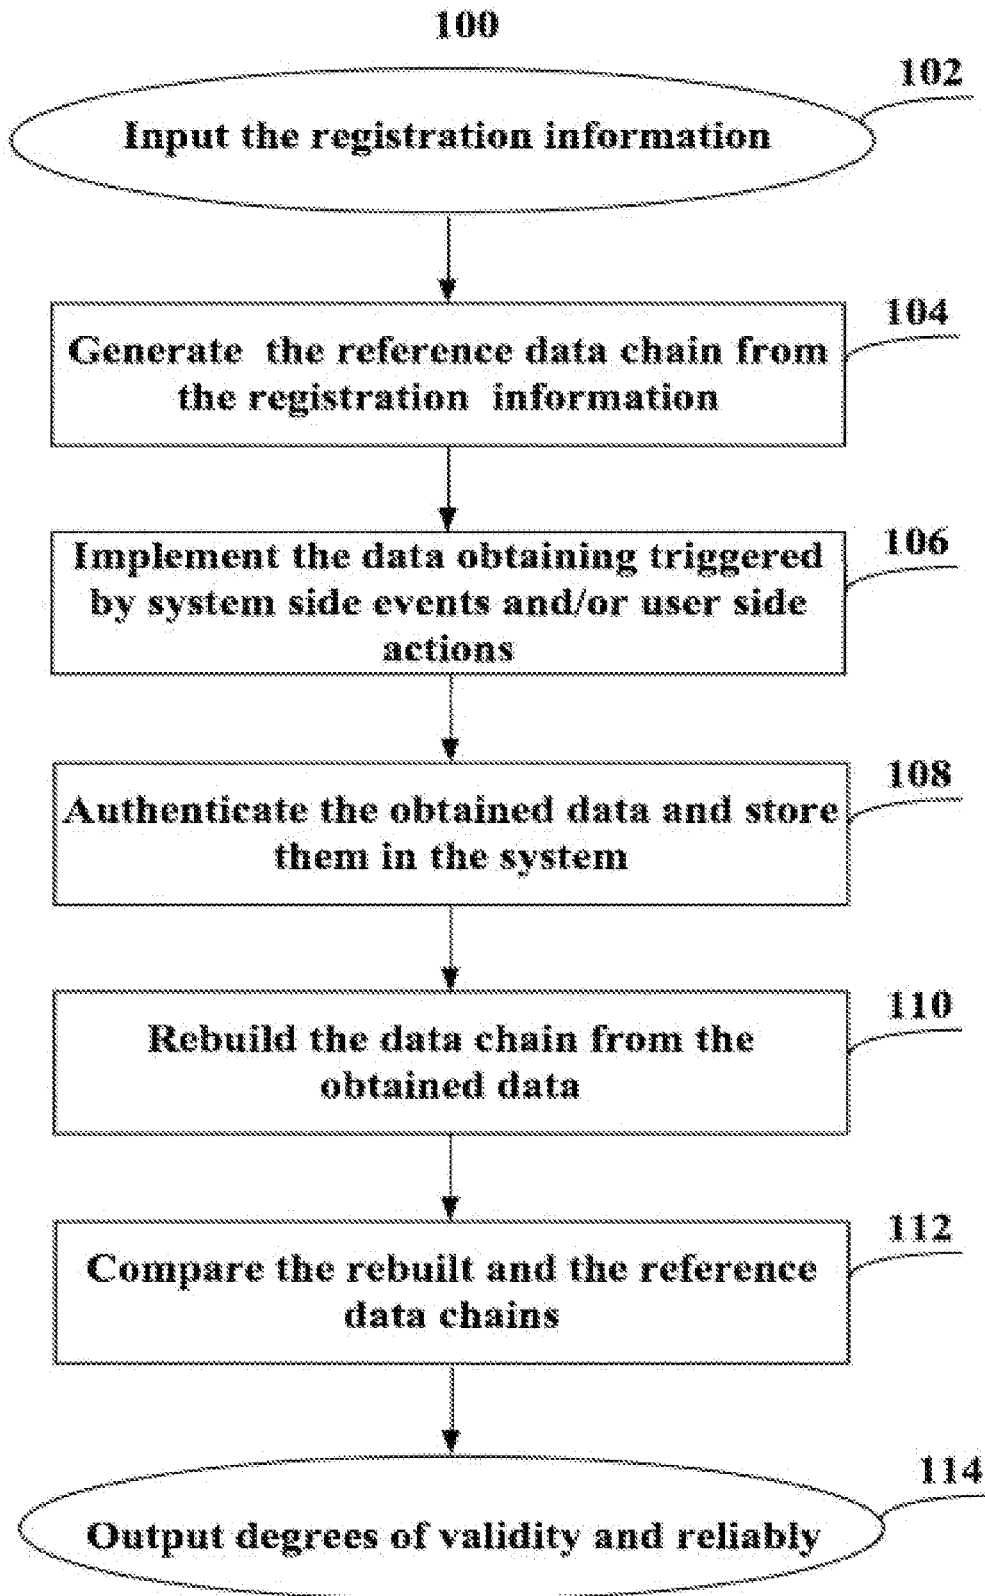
100

102

Input the registration information

104

Generate the reference data chain from the registration information

106

Implement the data obtaining triggered by system side events and/or user side actions

108

Authenticate the obtained data and store them in the system

110

Rebuild the data chain from the obtained data

112

Compare the rebuilt and the reference data chains

114

Output degrees of validity and reliably